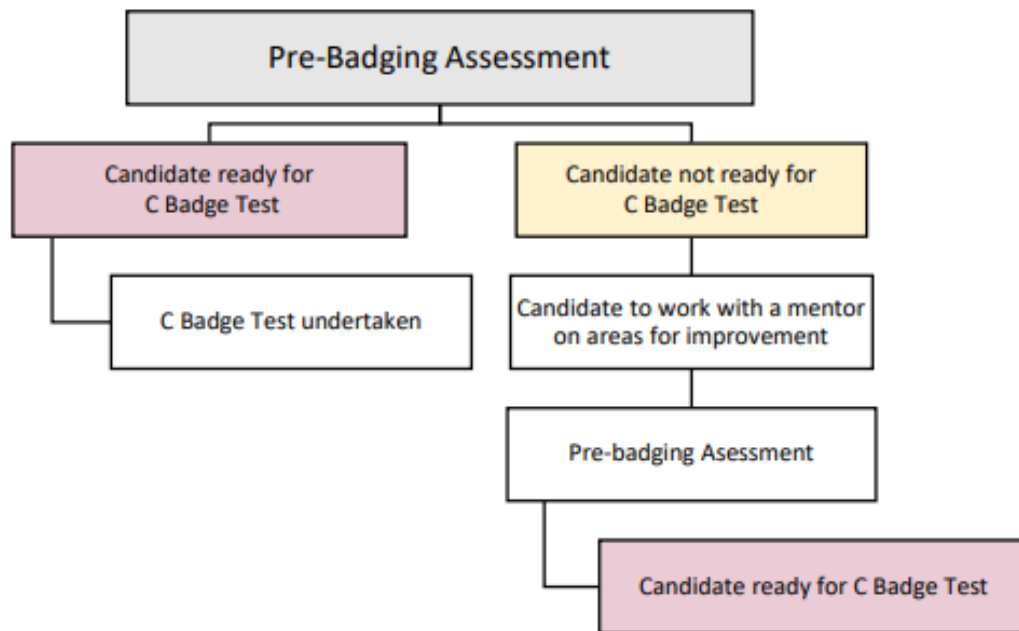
Pre-Badging Assessment

Candidate ready for C Badge Test

Candidate not ready for C Badge Test

C Badge Test undertaken

Candidate to work with a mentor on areas for improvement

Pre-badging Asessment

Candidate ready for C Badge Test